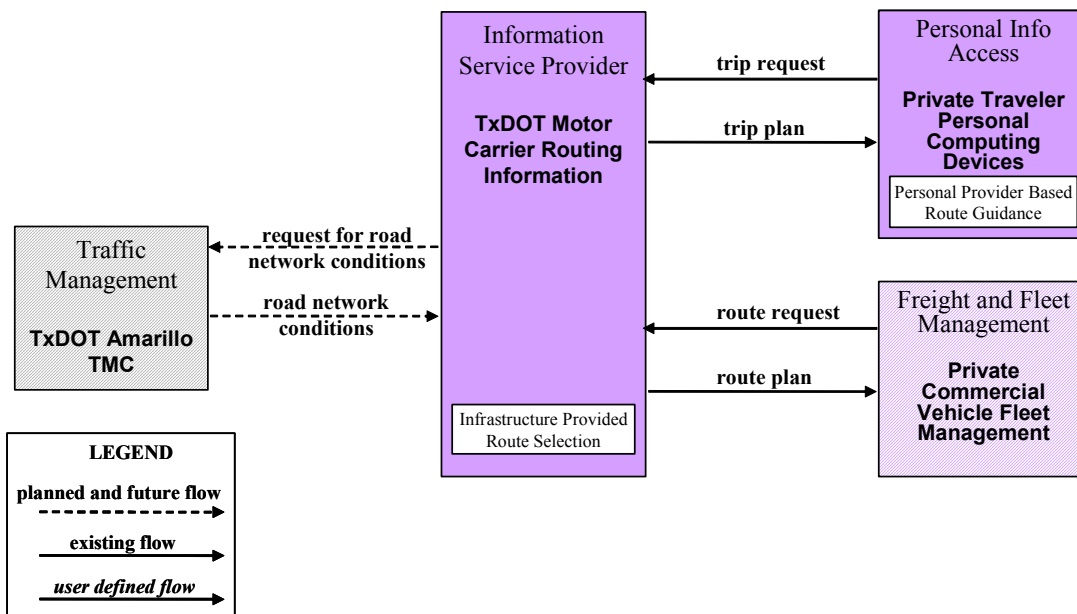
Information Service Provider

TxDOT Motor Carrier Routing Information

Infrastructure Provided Route Selection

trip request

trip plan

Personal Info Access

Private Traveler Personal Computing Devices

Personal Provider Based Route Guidance

Traffic Management

TxDOT Amarillo TMC

request for road network conditions

road network conditions

route request

route plan

Freight and Fleet Management

Private Commercial Vehicle Fleet Management

LEGEND

planned and future flow

existing flow

*user defined flow*